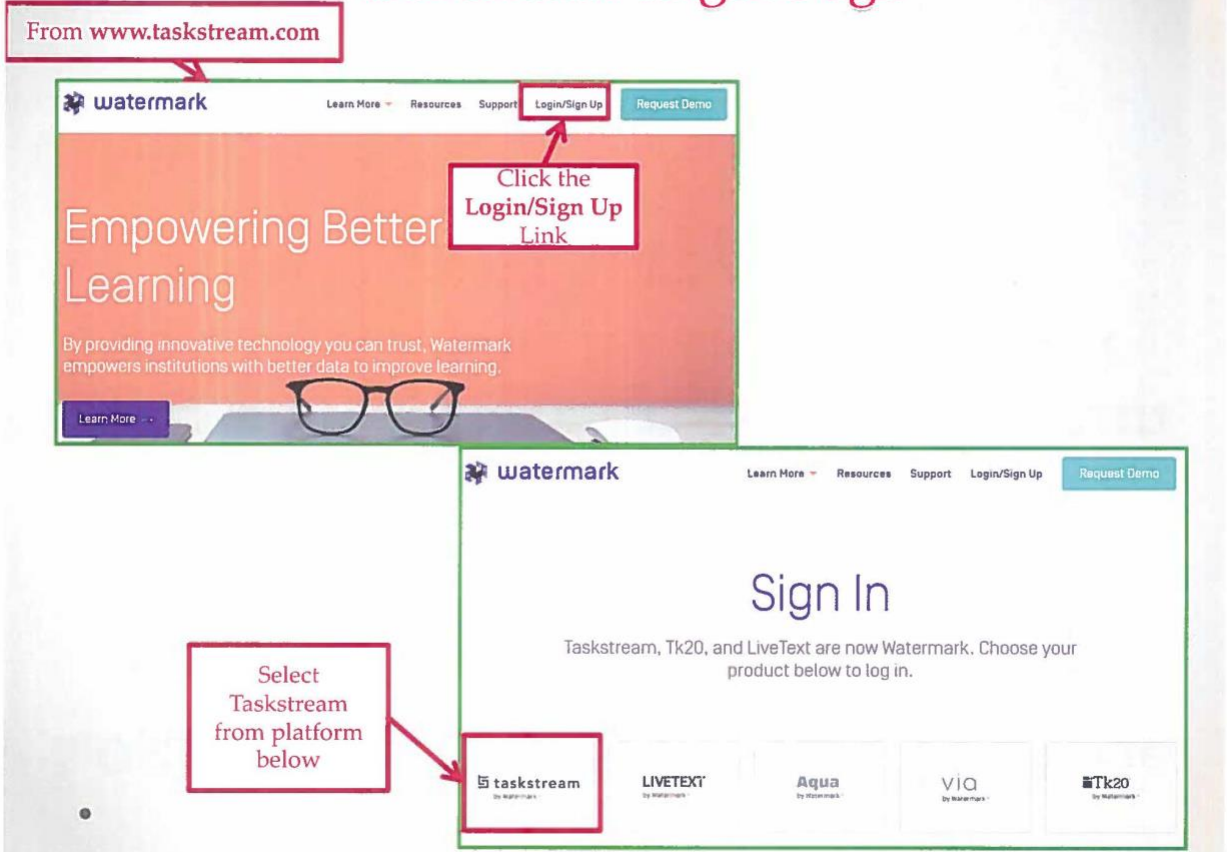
From www.taskstream.com

watermark

Learn More Resources Support Login/Sign Up Request Demo

Click the **Login/Sign Up** Link

Empowering Better Learning

By providing innovative technology you can trust, Watermark empowers institutions with better data to improve learning.

Learn More

watermark

Learn More Resources Support Login/Sign Up Request Demo

Sign In

Taskstream, Tk20, and LiveText are now Watermark. Choose your product below to log in.

Select Taskstream from platform below

taskstream by Watermark

LIVETEXT by Watermark

Aqua by Watermark

via by Watermark

Tk20 by Watermark